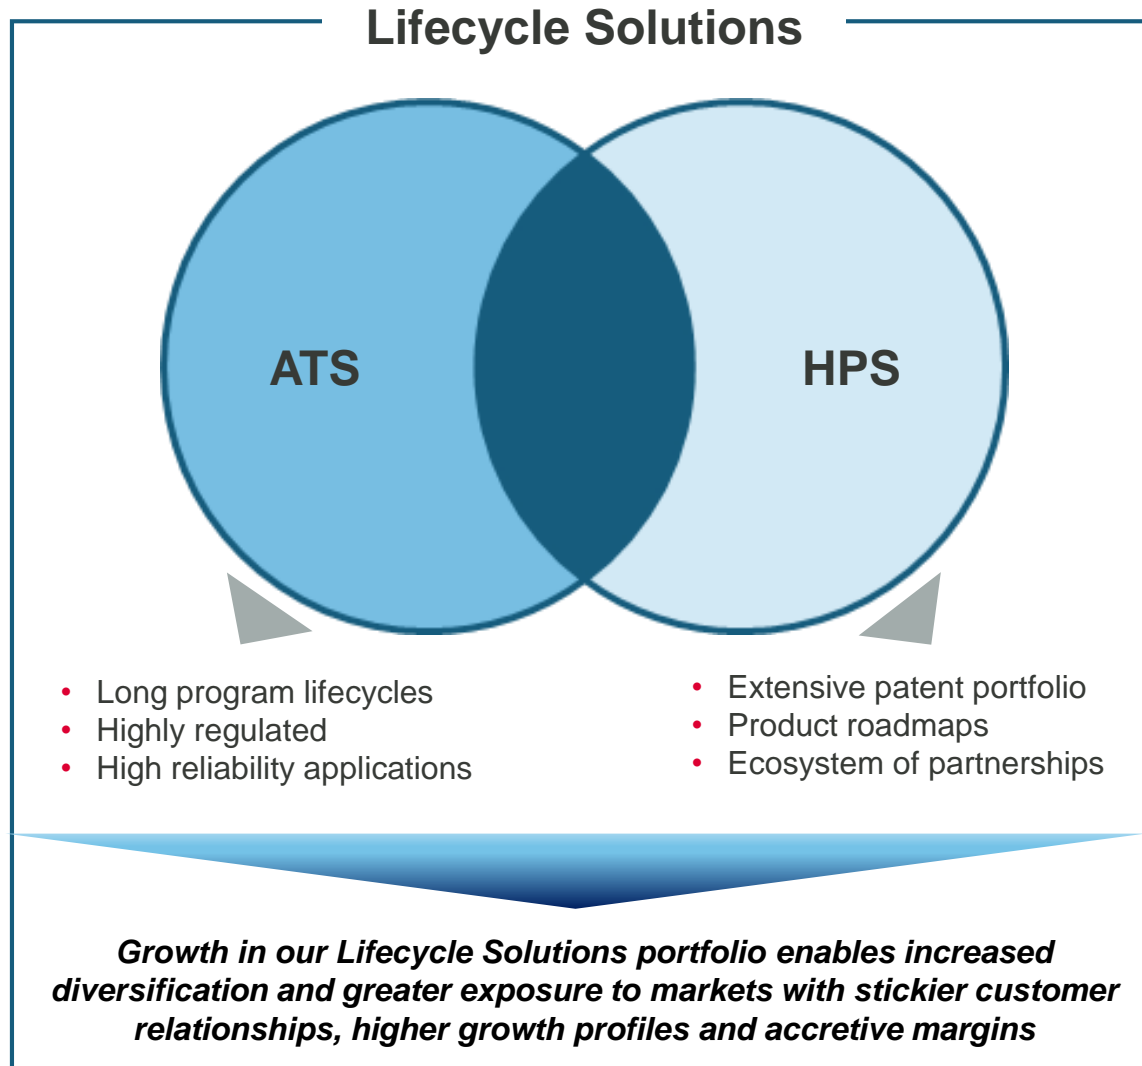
Lifecycle Solutions

ATS

HPS

- Long program lifecycles
- Highly regulated
- High reliability applications

- Extensive patent portfolio
- Product roadmaps
- Ecosystem of partnerships

Growth in our Lifecycle Solutions portfolio enables increased diversification and greater exposure to markets with stickier customer relationships, higher growth profiles and accretive margins